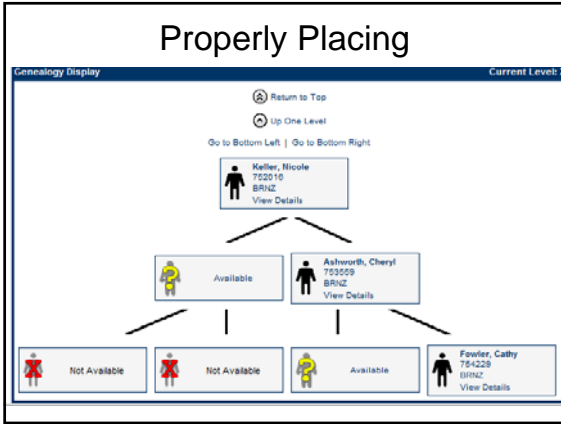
Properly Placing

Genealogy Display

Current Level: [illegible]

Return to Top

Up One Level

Go to Bottom Left | Go to Bottom Right

Keller, Nicole
752016
BRNZ
View Details

Available

Ashworth, Cheryl
753559
BRNZ
View Details

Not Available

Not Available

Available

Fowler, Cathy
754229
BRNZ
View Details